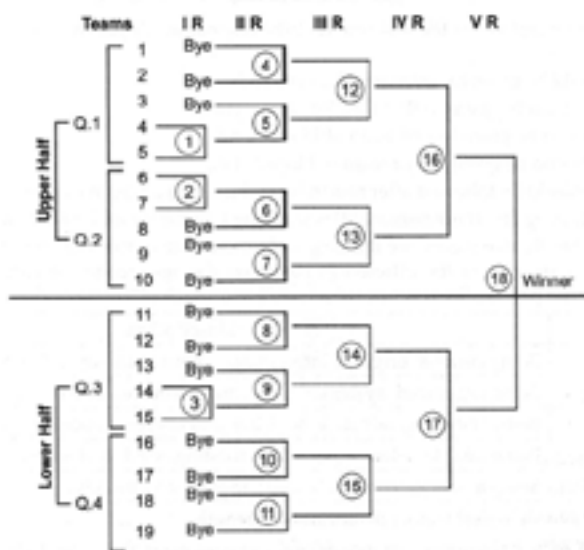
Teams I R II R III R IV R V R

Upper Half
Q.1
1 Bye
2 Bye
3 Bye
4
5
Q.2
6
7
8 Bye
9 Bye
10 Bye

1
2
4
5
6
7
12
13
16
18 Winner

Lower Half
Q.3
11 Bye
12 Bye
13 Bye
14
15
Q.4
16 Bye
17 Bye
18 Bye
19 Bye

3
8
9
10
11
14
15
17